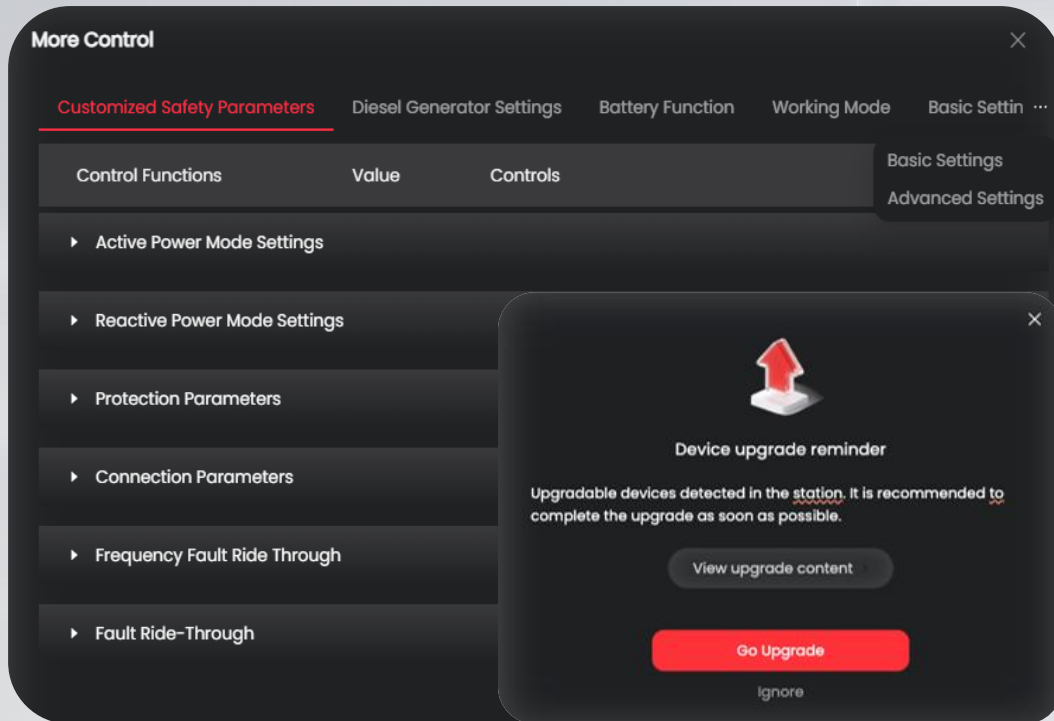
More Control

Customized Safety Parameters | Diesel Generator Settings | Battery Function | Working Mode | Basic Settin ···

Basic Settings
Advanced Settings

| Control Functions | Value | Controls |
|---|---|---|

▸ Active Power Mode Settings

▸ Reactive Power Mode Settings

▸ Protection Parameters

▸ Connection Parameters

▸ Frequency Fault Ride Through

▸ Fault Ride-Through

Device upgrade reminder

Upgradable devices detected in the station. It is recommended to complete the upgrade as soon as possible.

View upgrade content

Go Upgrade

Ignore